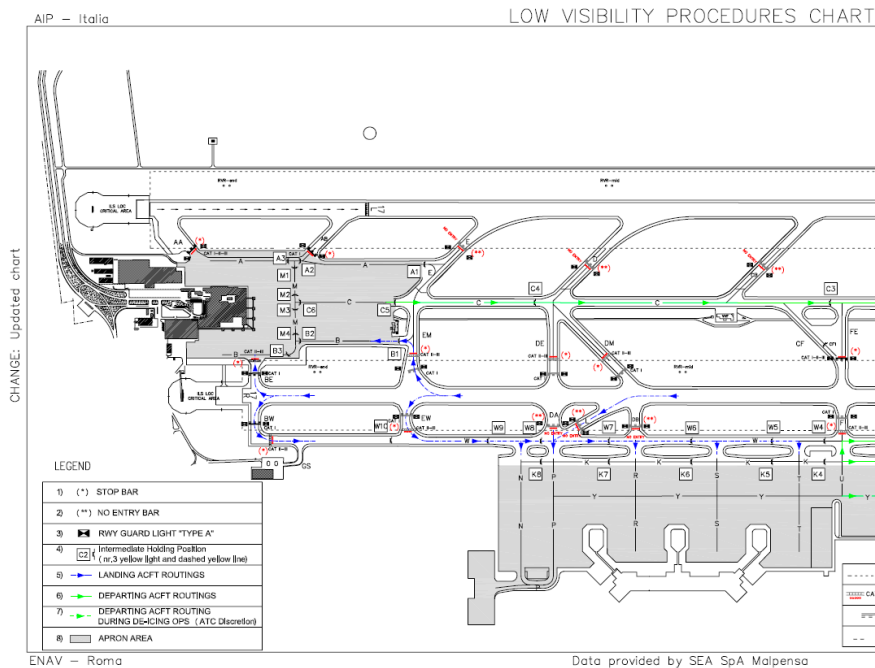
AIP – Italia

LOW VISIBILITY PROCEDURES CHART

CHANGE: Updated chart

RVR-end

RVR-mid

U.S. LOC CRITICAL AREA

17

AA

A

A3

A2

A1

E

C4

C3

M1

M2

M3

M4

C6

B2

B3

C

C5

B

B1

EM

DE

DM

CF

FE

BE

BW

EW

W10

W9

W8

DA

DB

W7

W6

W5

W4

W

GS

K8

K7

K6

K5

K4

N

P

R

S

T

U

Y

CAT I

CAT II-III

LEGEND

| | |
|---|---|
| 1) | (*) STOP BAR |
| 2) | (**) NO ENTRY BAR |
| 3) | RWY GUARD LIGHT "TYPE A" |
| 4) | C2 Intermediate Holding Position (nr.3 yellow light and dashed yellow line) |
| 5) | LANDING ACFT ROUTINGS |
| 6) | DEPARTING ACFT ROUTINGS |
| 7) | DEPARTING ACFT ROUTING DURING DE-ICING OPS (ATC Discretion) |
| 8) | APRON AREA |

ENAV – Roma

Data provided by SEA SpA Malpensa